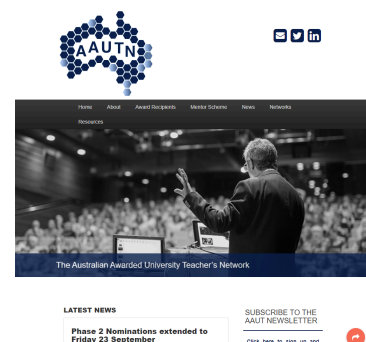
AAUTN

Home About Award Recipients Mentor Scheme News Networks Resources

The Australian Awarded University Teacher's Network

LATEST NEWS

Phase 2 Nominations extended to Friday 23 September

SUBSCRIBE TO THE AAUT NEWSLETTER

Click here to sign up and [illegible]